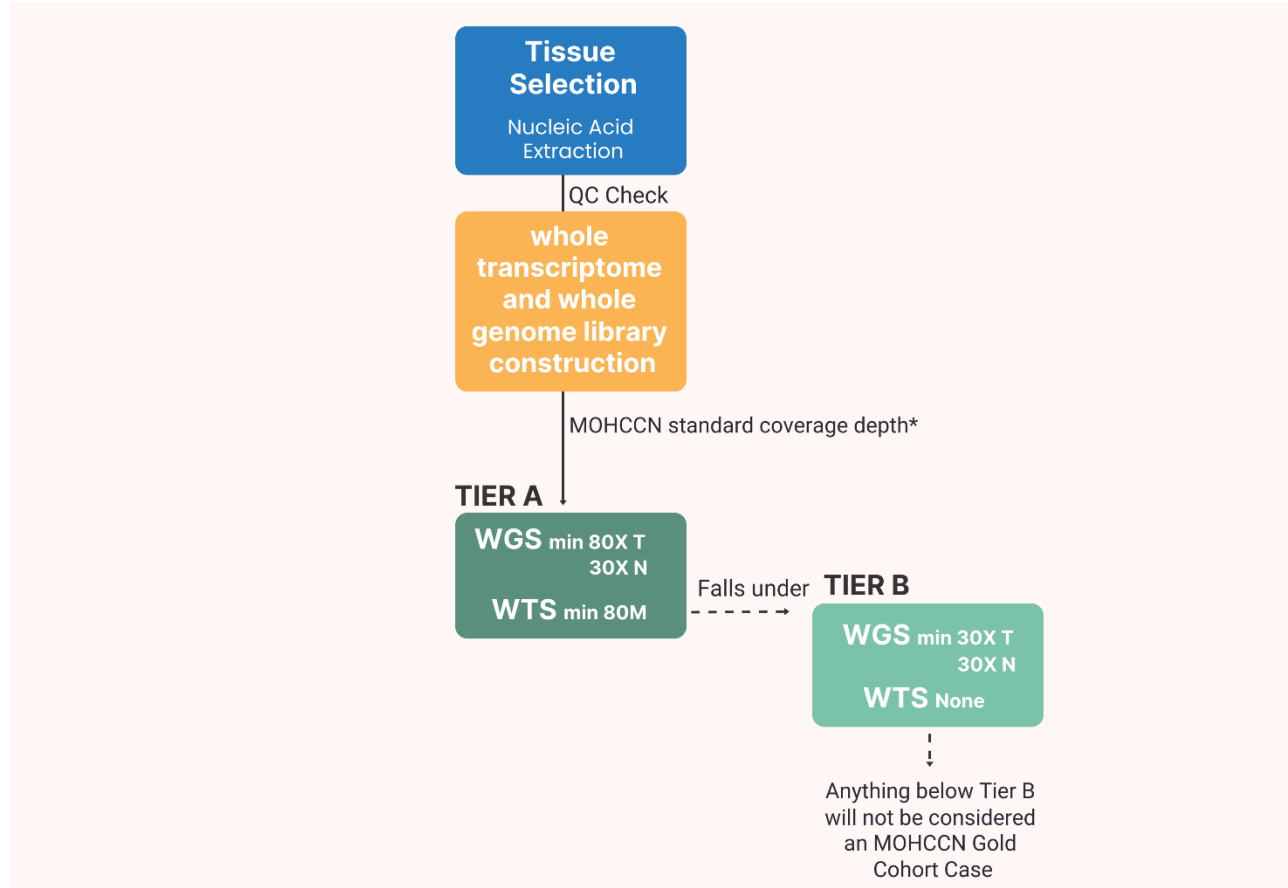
Tissue Selection

Nucleic Acid Extraction

QC Check

whole transcriptome and whole genome library construction

MOHCCN standard coverage depth*

TIER A

WGS min 80X T
30X N

WTS min 80M

Falls under

TIER B

WGS min 30X T
30X N

WTS None

Anything below Tier B will not be considered an MOHCCN Gold Cohort Case